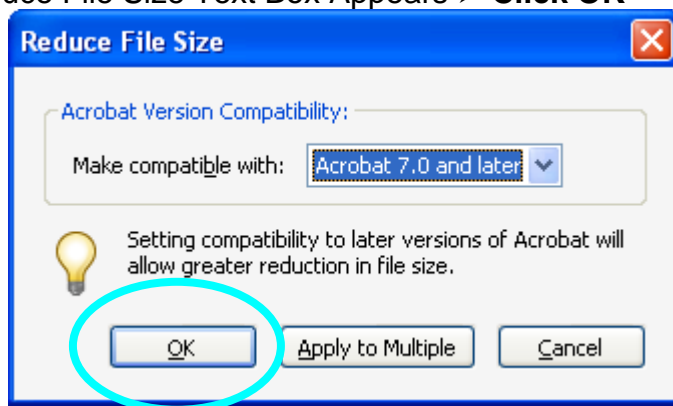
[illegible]uce File Size Text Box Appears > Click OK

Reduce File Size

Acrobat Version Compatibility:

Make compatible with: Acrobat 7.0 and later

Setting compatibility to later versions of Acrobat will allow greater reduction in file size.

OK

Apply to Multiple

Cancel